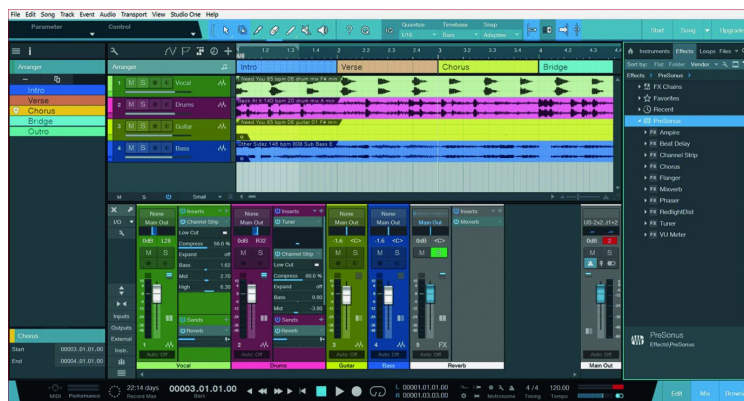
File Edit Song Track Event Audio Transport View Studio One Help

Parameter
Control

Quantize 1/16
Timebase Bars
Snap Adaptive

Start
Song
Upgrade

Arranger

Intro
Verse
Chorus
Bridge
Outro

Arranger

1 M S Vocal
2 M S Drums
3 M S Guitar
4 M S Bass

1.2 1.3 1.4 2 2.2 2.3 2.4 3 3.2 3.3 3.4 4 4.2 4.3

Intro
Verse
Chorus
Bridge

Need You 85 bpm 06 drum mix F# min
Back At It 140 bpm 20 drum mix F# min
Need You 85 bpm 06 guitar 01 F# min
Other Soloz 148 bpm 808 Sub Bass E

M S Small

Instruments Effects Loops Files

Sort by: Flat Folder Vendor

Effects > PreSonus >

FX Chains
Favorites
Recent
PreSonus
Ampire
Beat Delay
Channel Strip
Chorus
Flanger
Mixverb
Phaser
RedlightDist
Tuner
VU Meter

I/O

None
Main Out
0dB L28
M S

Inserts
Channel Strip
Low Cut
Compress 56.0 %
Expand off
Bass 1.62
Mid 2.75
High 6.35

Sends
Reverb

None
Main Out
0dB R32
M S

Inserts
Tuner
Channel Strip
Low Cut
Compress 60.0 %
Expand off
Bass 0.00
Mid -3.90

Sends
Reverb

None
Main Out
-1.6 <C>
M S

None
Main Out
-1.6 <C>
M S

None
Main Out
0dB <C>
M S

Inserts
Mixverb

U5-2x2..1+2
0dB 2
M S

Inputs
Outputs
External
Instr.

Chorus
Start 00003.01.01.00
End 00004.01.01.00

1 Auto: Off Vocal
2 Auto: Off Drums
3 Auto: Off Guitar
4 Auto: Off Bass
5 FX Auto: Off Reverb
Auto: Off Main Out

PreSonus
Effects\PreSonus

MIDI Performance
22:14 days Record Max
00003.01.01.00 Bars
L 00001.01.01.00
R 00001.03.03.00
Metronome Timing
4 / 4 120.00 Tempo

Edit
Mix
Browse